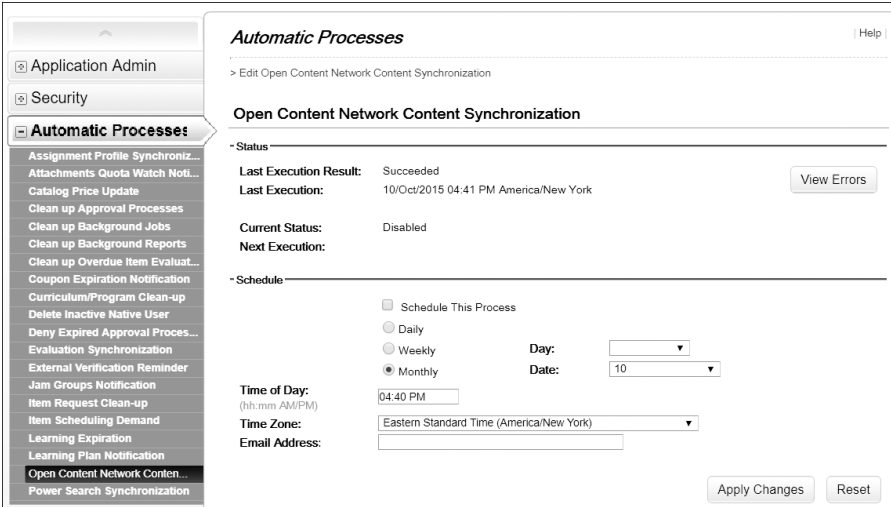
Application Admin
Security
Automatic Processes
Assignment Profile Synchroniz...
Attachments Quota Watch Noti...
Catalog Price Update
Clean up Approval Processes
Clean up Background Jobs
Clean up Background Reports
Clean up Overdue Item Evaluat...
Coupon Expiration Notification
Curriculum/Program Clean-up
Delete Inactive Native User
Deny Expired Approval Proces...
Evaluation Synchronization
External Verification Reminder
Jam Groups Notification
Item Request Clean-up
Item Scheduling Demand
Learning Expiration
Learning Plan Notification
Open Content Network Conten...
Power Search Synchronization

Automatic Processes

| Help |

> Edit Open Content Network Content Synchronization

Open Content Network Content Synchronization

Status

Last Execution Result: Succeeded
Last Execution: 10/Oct/2015 04:41 PM America/New York

View Errors

Current Status: Disabled
Next Execution:

Schedule

Schedule This Process
Daily
Weekly
Day:
Monthly
Date: 10
Time of Day: (hh:mm AM/PM) 04:40 PM
Time Zone: Eastern Standard Time (America/New York)
Email Address:

Apply Changes
Reset